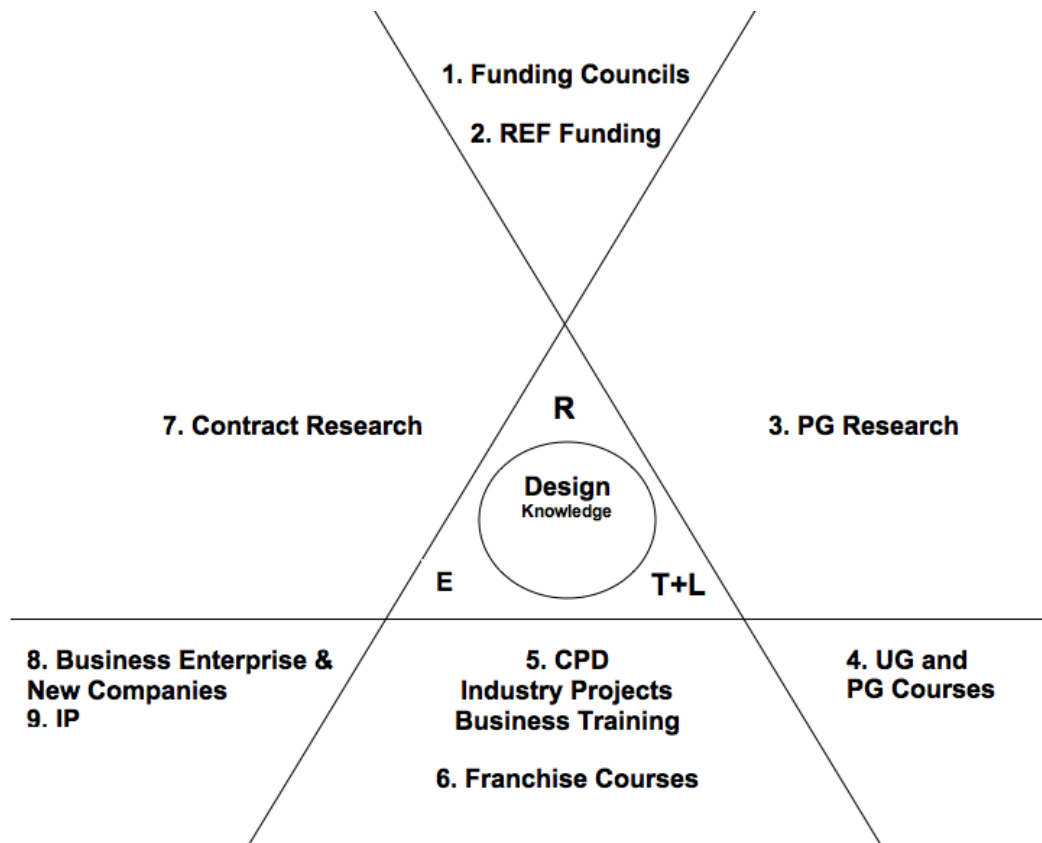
1. Funding Councils

2. REF Funding

7. Contract Research

R

3. PG Research

Design
Knowledge

E

T+L

8. Business Enterprise & New Companies
9. IP

5. CPD
Industry Projects
Business Training

6. Franchise Courses

4. UG and PG Courses